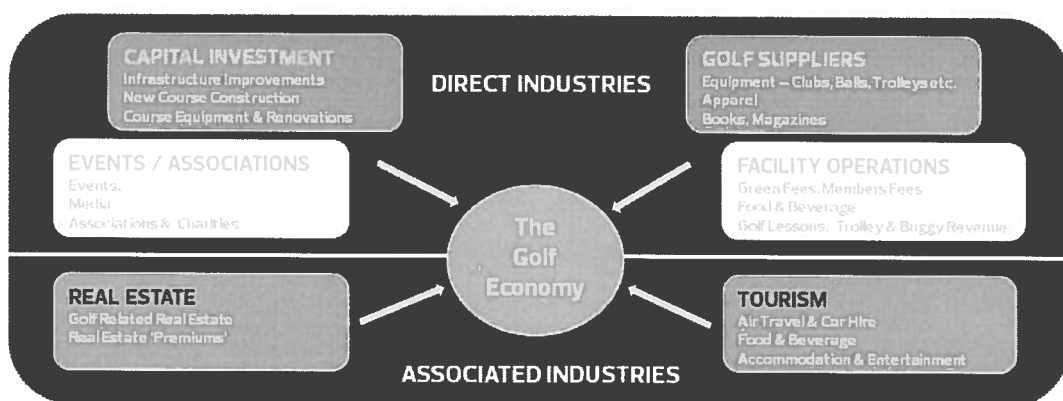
CAPITAL INVESTMENT
Infrastructure Improvements
New Course Construction
Course Equipment & Renovations

DIRECT INDUSTRIES

GOLF SUPPLIERS
Equipment – Clubs, Balls, Trolleys etc.
Apparel
Books, Magazines

EVENTS / ASSOCIATIONS
Events,
Media
Associations & Charities

FACILITY OPERATIONS
Green Fees, Members Fees
Food & Beverage
Golf Lessons, Trolley & Buggy Revenue

The Golf Economy

REAL ESTATE
Golf Related Real Estate
Real Estate 'Premiums'

TOURISM
Air Travel & Car Hire
Food & Beverage
Accommodation & Entertainment

ASSOCIATED INDUSTRIES